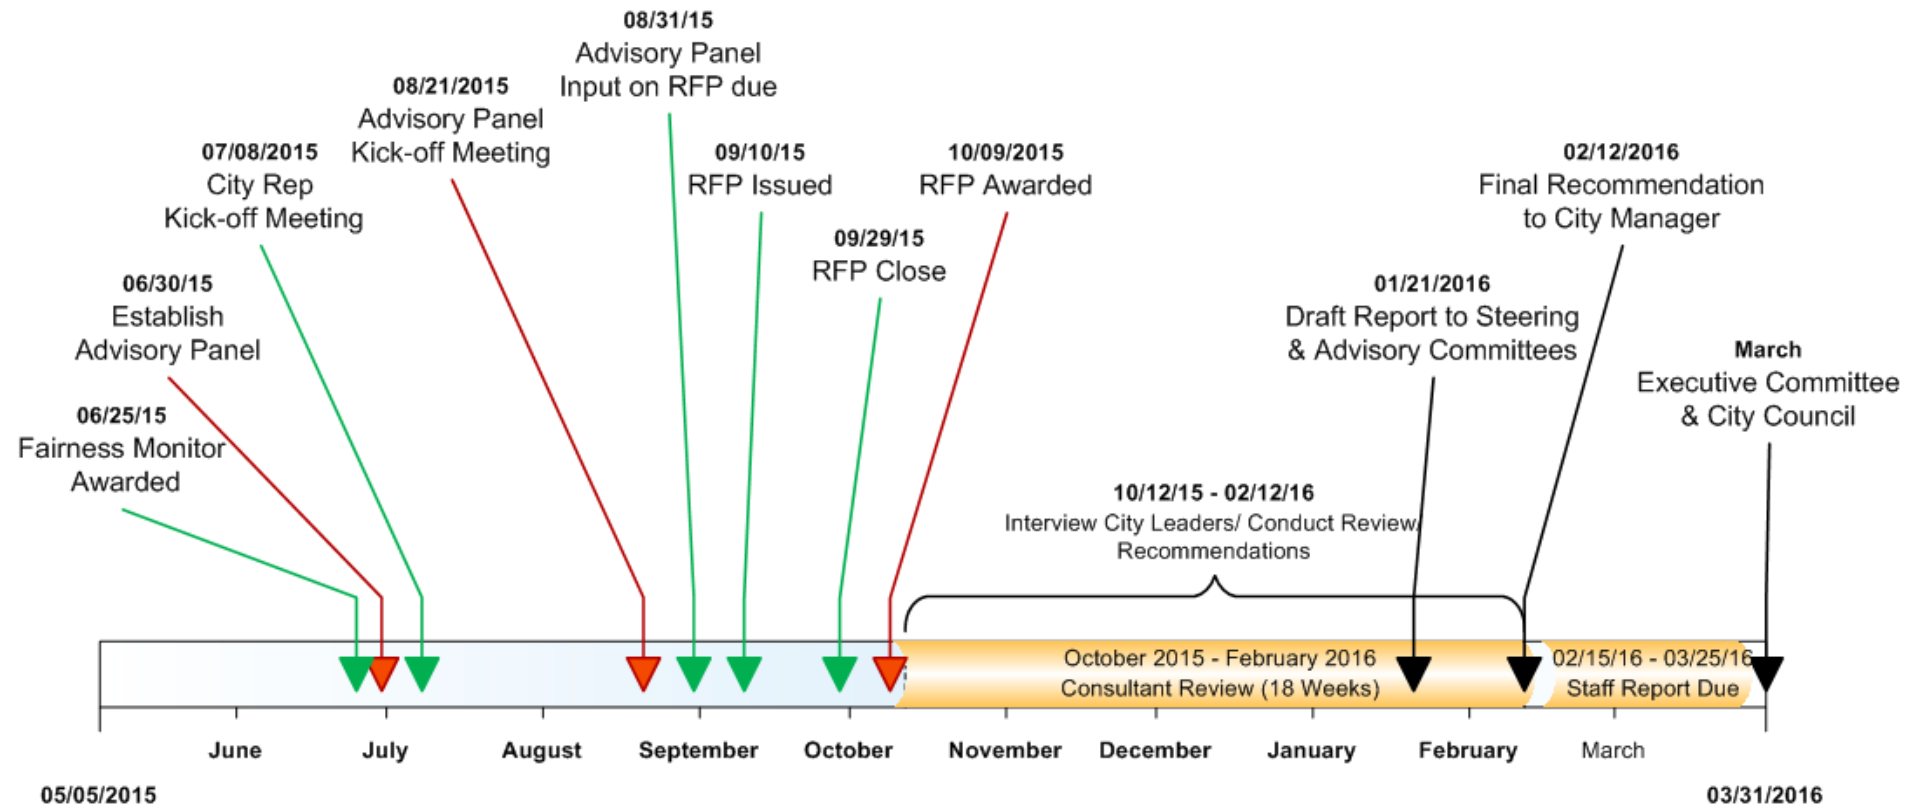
08/31/15
Advisory Panel
Input on RFP due

08/21/2015
Advisory Panel
Kick-off Meeting

07/08/2015
City Rep
Kick-off Meeting

09/10/15
RFP Issued

10/09/2015
RFP Awarded

02/12/2016
Final Recommendation
to City Manager

09/29/15
RFP Close

06/30/15
Establish
Advisory Panel

01/21/2016
Draft Report to Steering
& Advisory Committees

March
Executive Committee
& City Council

06/25/15
Fairness Monitor
Awarded

10/12/15 - 02/12/16
Interview City Leaders/ Conduct Review/
Recommendations

October 2015 - February 2016
Consultant Review (18 Weeks)

02/15/16 - 03/25/16
Staff Report Due

June July August September October November December January February March

05/05/2015

03/31/2016